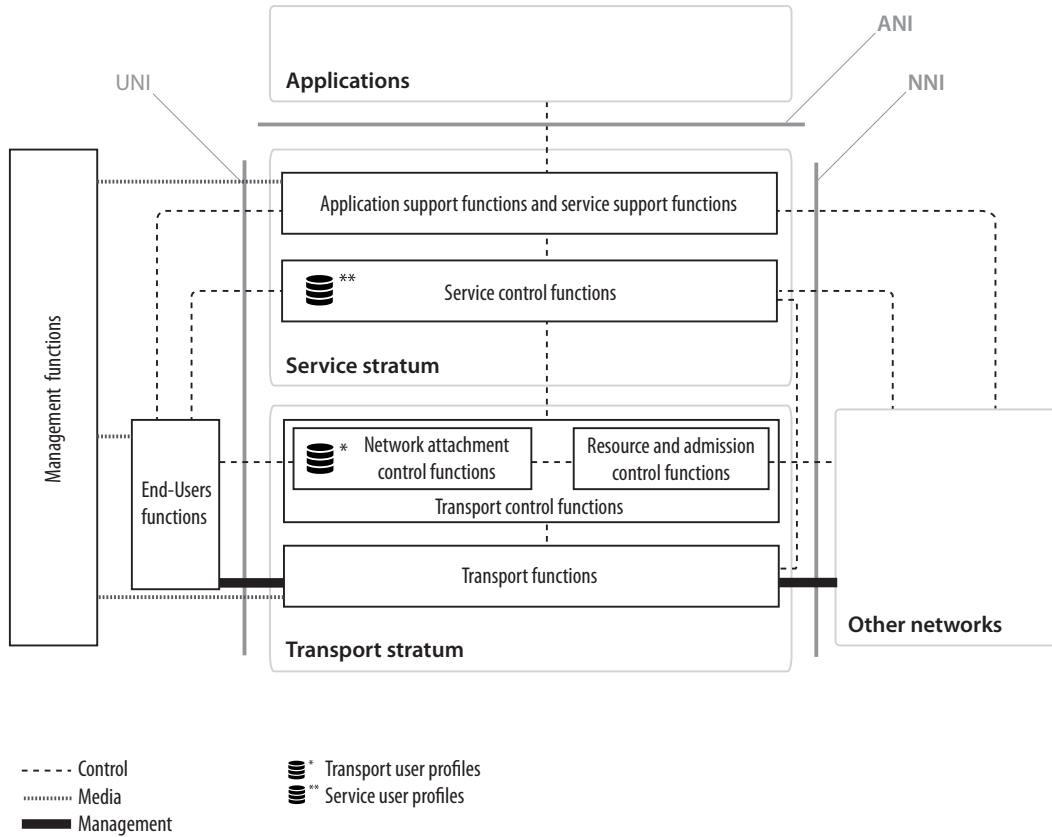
ANI

Applications

UNI

NNI

Management functions

Application support functions and service support functions

**

Service control functions

Service stratum

End-Users functions

*

Network attachment control functions

Resource and admission control functions

Transport control functions

Transport functions

Transport stratum

Other networks

Control

Media

Management

* Transport user profiles

** Service user profiles